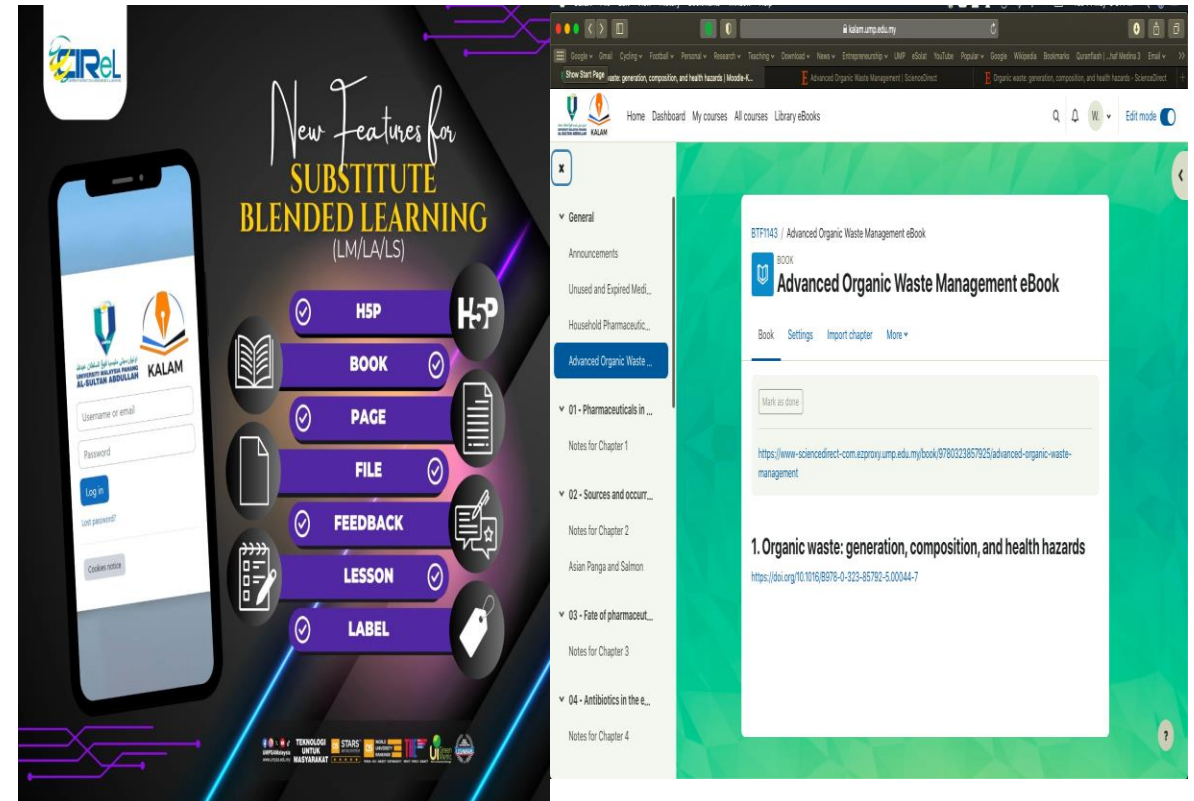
CIReL

New Features for
SUBSTITUTE
BLENDED LEARNING
(LM/LA/LS)

UNIVERSITI MALAYSIA PAHANG AL-SULTAN ABDULLAH
KALAM
Username or email
Password
Log in
Lost password?
Cookies notice

H5P
H5P
BOOK
PAGE
FILE
FEEDBACK
LESSON
LABEL

TEKNOLOGI UNTUK MASYARAKAT
STARS

kalam.ump.edu.my
Google Gmail Cycling Football Personal Research Teaching Download News Entrepreneurship UMP eSolat YouTube Popular Google Wikipedia Bookmarks Quranflash Email
Show Start Page aste: generation, composition, and health hazards | Moodle-K...
Advanced Organic Waste Management | ScienceDirect
Organic waste: generation, composition, and health hazards - ScienceDirect

KALAM
Home Dashboard My courses All courses Library eBooks
W.
Edit mode

x
General
Announcements
Unused and Expired Medi...
Household Pharmaceutic...
Advanced Organic Waste ...
01 - Pharmaceuticals in ...
Notes for Chapter 1
02 - Sources and occurr...
Notes for Chapter 2
Asian Panga and Salmon
03 - Fate of pharmaceut...
Notes for Chapter 3
04 - Antibiotics in the e...
Notes for Chapter 4

BTF1143 / Advanced Organic Waste Management eBook
BOOK
Advanced Organic Waste Management eBook
Book Settings Import chapter More
Mark as done
https://www-sciencedirect-com.ezproxy.ump.edu.my/book/9780323857925/advanced-organic-waste-management

1. Organic waste: generation, composition, and health hazards
https://doi.org/10.1016/B978-0-323-85792-5.00044-7
?